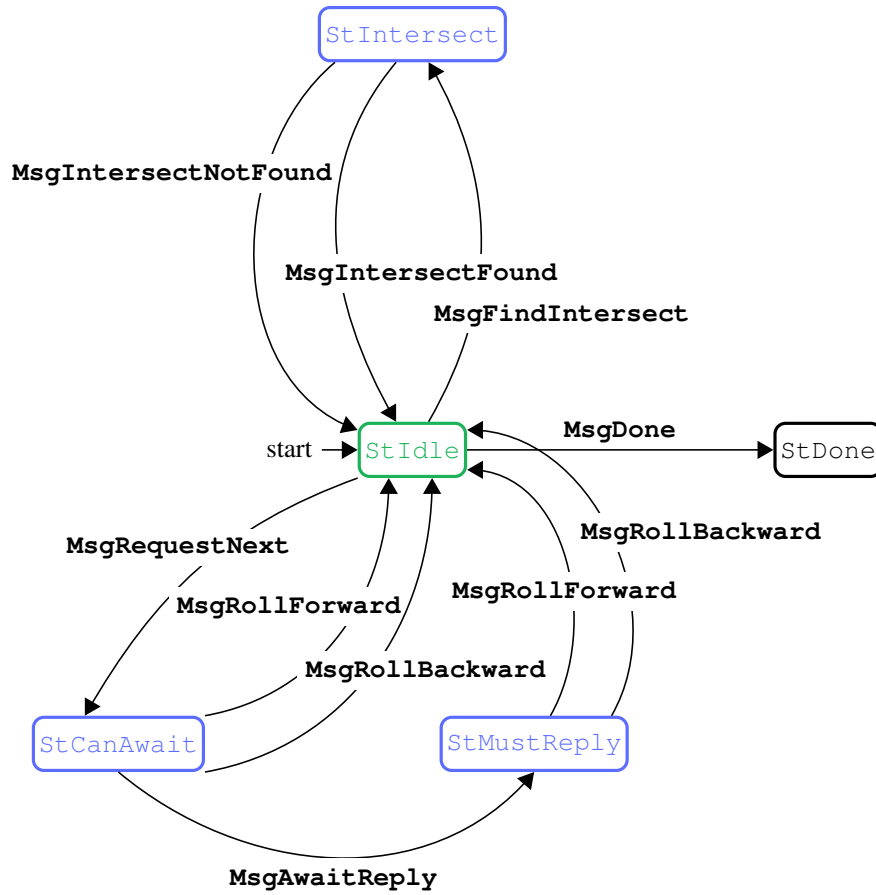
StIntersect

MsgIntersectNotFound

MsgIntersectFound

MsgFindIntersect

start

StIdle

MsgDone

StDone

MsgRollBackward

MsgRequestNext

MsgRollForward

MsgRollForward

MsgRollBackward

StCanAwait

StMustReply

MsgAwaitReply